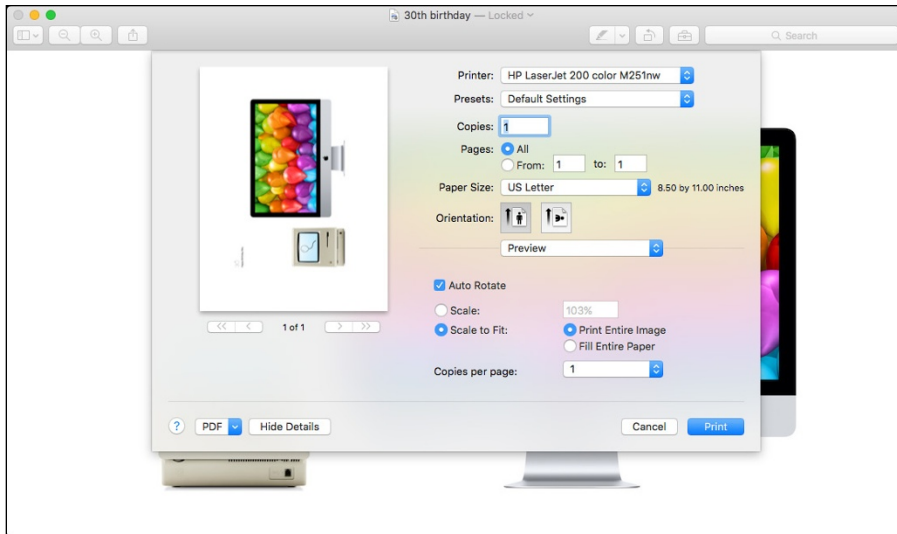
30th birthday — Locked

Search

Printer: HP LaserJet 200 color M251nw

Presets: Default Settings

Copies: 1

Pages: All

From: 1 to: 1

Paper Size: US Letter 8.50 by 11.00 inches

Orientation:

Preview

Auto Rotate

Scale: 103%

Scale to Fit: Print Entire Image

Fill Entire Paper

Copies per page: 1

1 of 1

?

PDF

Hide Details

Cancel

Print